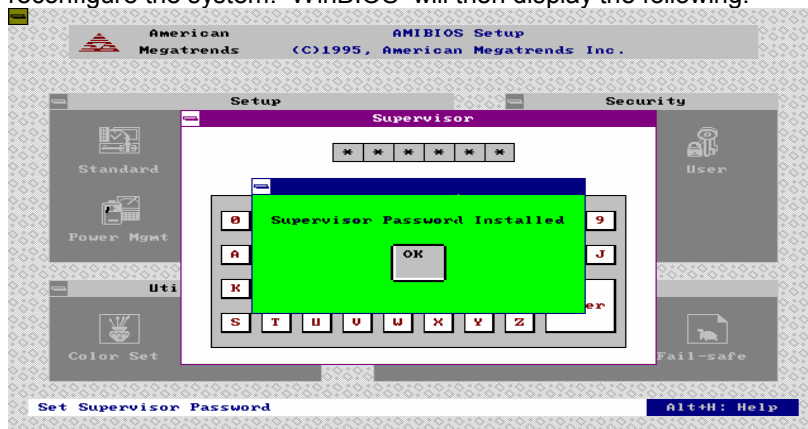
reconfigure the system. WinBIOS will then display the following:

American Megatrends

AMIBIOS Setup
(C)1995, American Megatrends Inc.

Setup

Security

Supervisor

* * * * * *

Standard

User

Power Mgmt

0

9

A

J

K

Supervisor Password Installed

OK

Uti

er

S T U V W X Y Z

Color Set

Fail-safe

Set Supervisor Password

Alt+H: Help